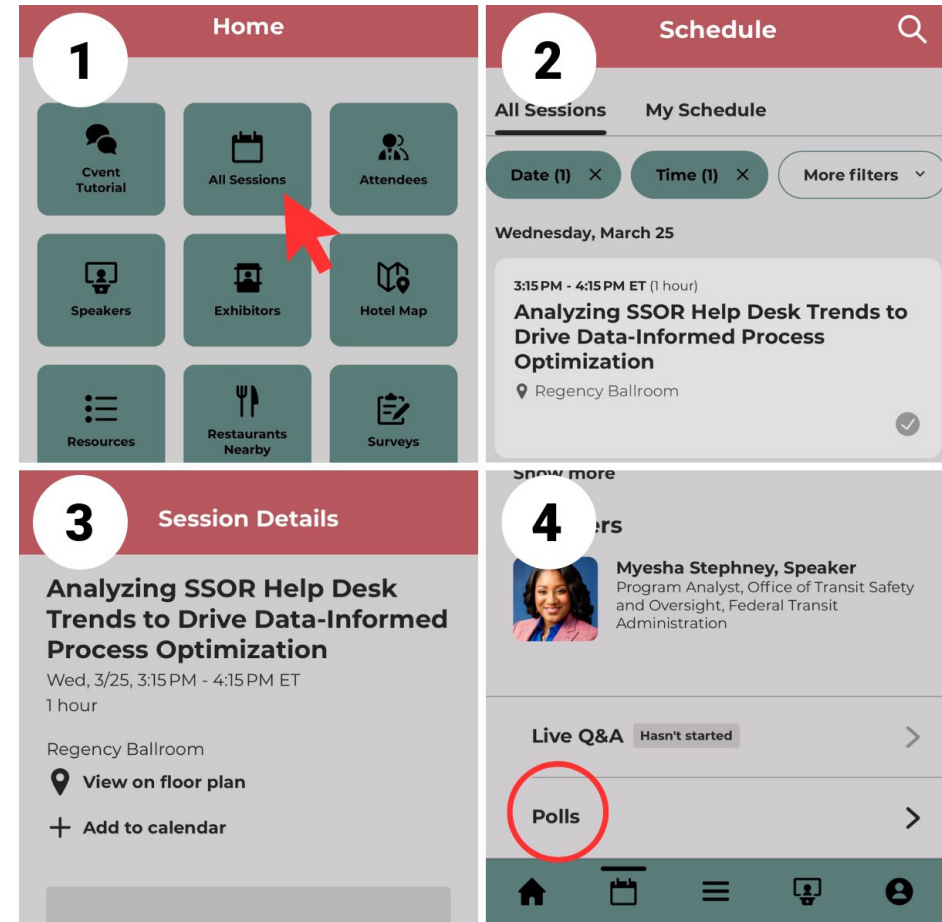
Home

1

Cvent Tutorial

All Sessions

Attendees

Speakers

Exhibitors

Hotel Map

Resources

Restaurants Nearby

Surveys

Schedule

2

All Sessions

My Schedule

Date (1) ×

Time (1) ×

More filters

Wednesday, March 25

3:15 PM - 4:15 PM ET (1 hour)

Analyzing SSOR Help Desk Trends to Drive Data-Informed Process Optimization

Regency Ballroom

3

Session Details

Analyzing SSOR Help Desk Trends to Drive Data-Informed Process Optimization

Wed, 3/25, 3:15 PM - 4:15 PM ET

1 hour

Regency Ballroom

View on floor plan

Add to calendar

Show more

4

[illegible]ers

Myesha Stephney, Speaker

Program Analyst, Office of Transit Safety and Oversight, Federal Transit Administration

Live Q&A Hasn't started

Polls